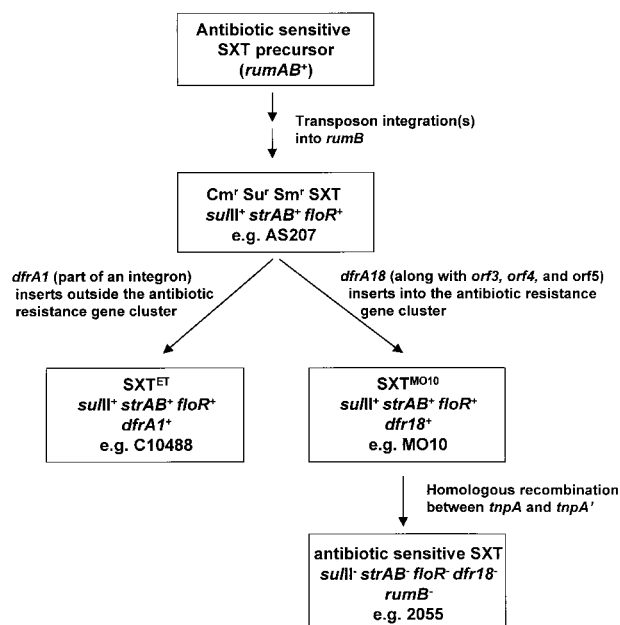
Antibiotic sensitive SXT precursor ($rumAB^+$)

Transposon integration(s) into *rumB*

$Cm^r$ $Su^r$ $Sm^r$ SXT
$sulII^+$ $strAB^+$ $floR^+$
e.g. AS207

*dfrA1* (part of an integron) inserts outside the antibiotic resistance gene cluster

*dfrA18* (along with *orf3*, *orf4*, and orf5) inserts into the antibiotic resistance gene cluster

$SXT^{ET}$
$sulII^+$ $strAB^+$ $floR^+$
$dfrA1^+$
e.g. C10488

$SXT^{MO10}$
$sulII^+$ $strAB^+$ $floR^+$
$dfr18^+$
e.g. MO10

Homologous recombination between *tnpA* and *tnpA'*

antibiotic sensitive SXT
$sulII^-$ $strAB^-$ $floR^-$ $dfr18^-$
$rumB^-$
e.g. 2055